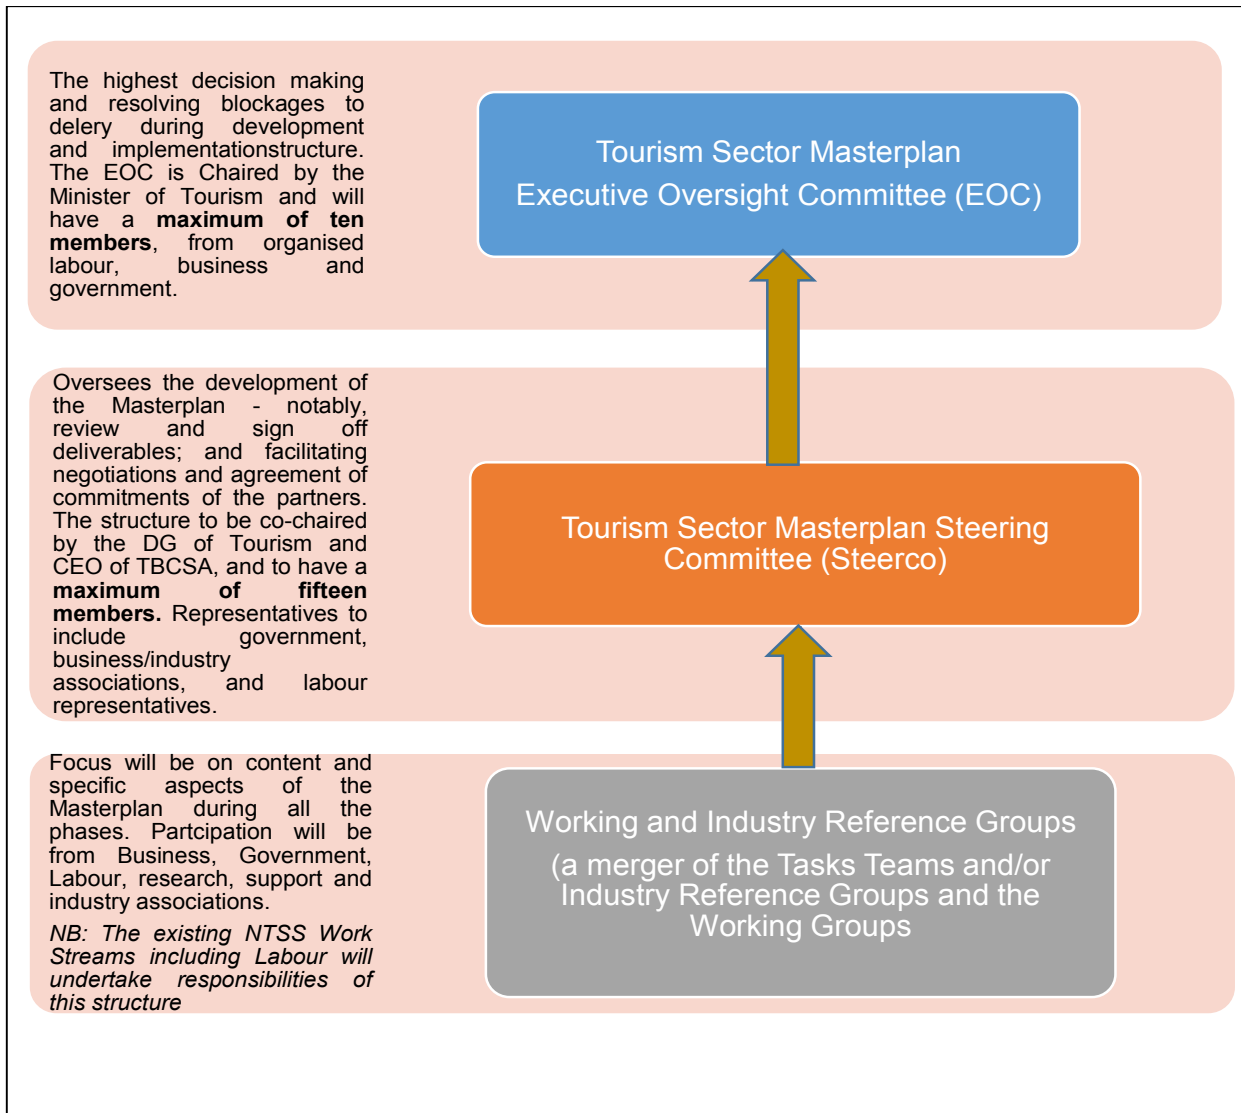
The highest decision making and resolving blockages to delery during development and implementationstructure. The EOC is Chaired by the Minister of Tourism and will have a **maximum of ten members**, from organised labour, business and government.

Tourism Sector Masterplan
Executive Oversight Committee (EOC)

Oversees the development of the Masterplan - notably, review and sign off deliverables; and facilitating negotiations and agreement of commitments of the partners. The structure to be co-chaired by the DG of Tourism and CEO of TBCSA, and to have a **maximum of fifteen members.** Representatives to include government, business/industry associations, and labour representatives.

Tourism Sector Masterplan Steering Committee (Steerco)

Focus will be on content and specific aspects of the Masterplan during all the phases. Partcipation will be from Business, Government, Labour, research, support and industry associations.

*NB: The existing NTSS Work Streams including Labour will undertake responsibilities of this structure*

Working and Industry Reference Groups
(a merger of the Tasks Teams and/or Industry Reference Groups and the Working Groups